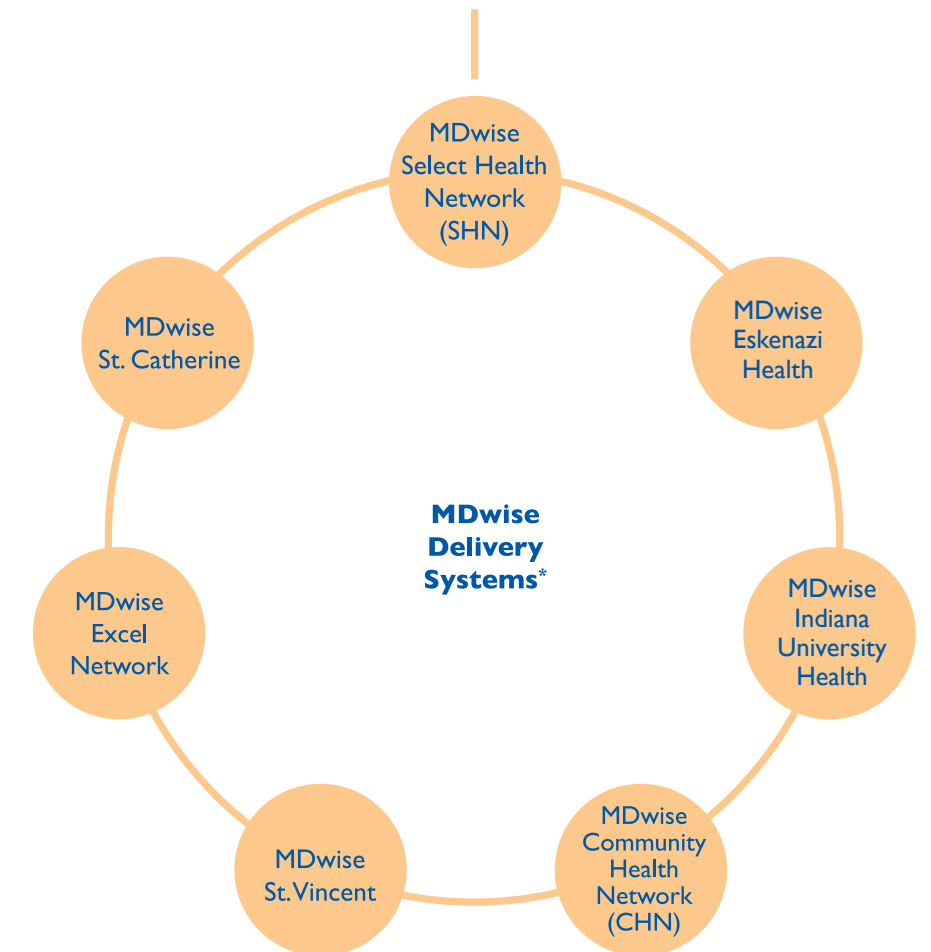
MDwise Select Health Network (SHN)

MDwise Eskenazi Health

MDwise Indiana University Health

MDwise Community Health Network (CHN)

MDwise St. Vincent

MDwise Excel Network

MDwise St. Catherine

MDwise Delivery Systems*